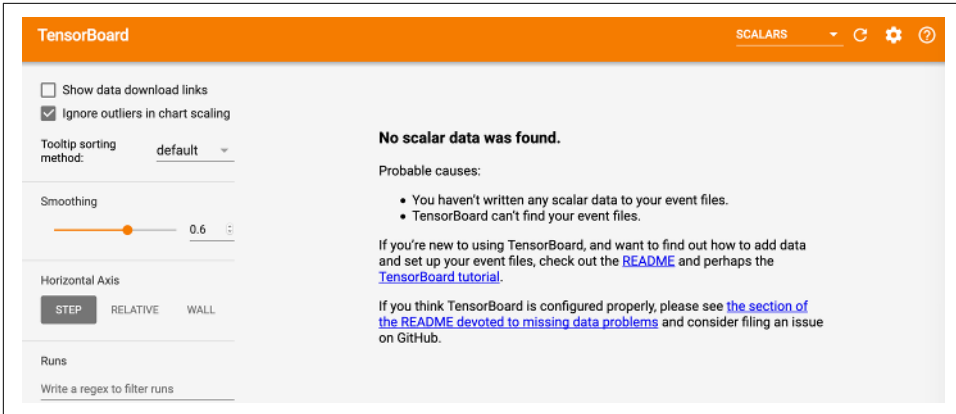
TensorBoard

SCALARS

Show data download links

Ignore outliers in chart scaling

Tooltip sorting method: default

Smoothing

0.6

Horizontal Axis

STEP RELATIVE WALL

Runs

Write a regex to filter runs

No scalar data was found.

Probable causes:

- You haven't written any scalar data to your event files.
- TensorBoard can't find your event files.

If you're new to using TensorBoard, and want to find out how to add data and set up your event files, check out the README and perhaps the TensorBoard tutorial.

If you think TensorBoard is configured properly, please see the section of the README devoted to missing data problems and consider filing an issue on GitHub.